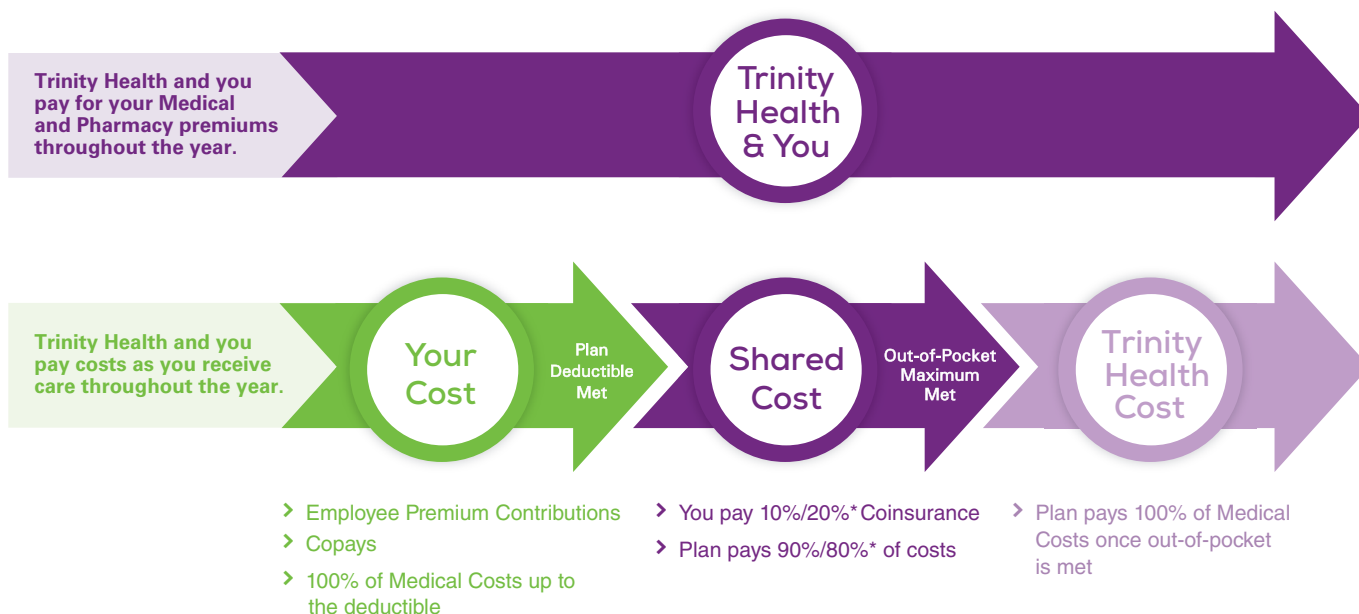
Trinity Health and you pay for your Medical and Pharmacy premiums throughout the year.

Trinity Health & You

Trinity Health and you pay costs as you receive care throughout the year.

Your Cost

Plan Deductible Met

Shared Cost

Out-of-Pocket Maximum Met

Trinity Health Cost

› Employee Premium Contributions
› Copays
› 100% of Medical Costs up to the deductible

› You pay 10%/20%* Coinsurance
› Plan pays 90%/80%* of costs

› Plan pays 100% of Medical Costs once out-of-pocket is met